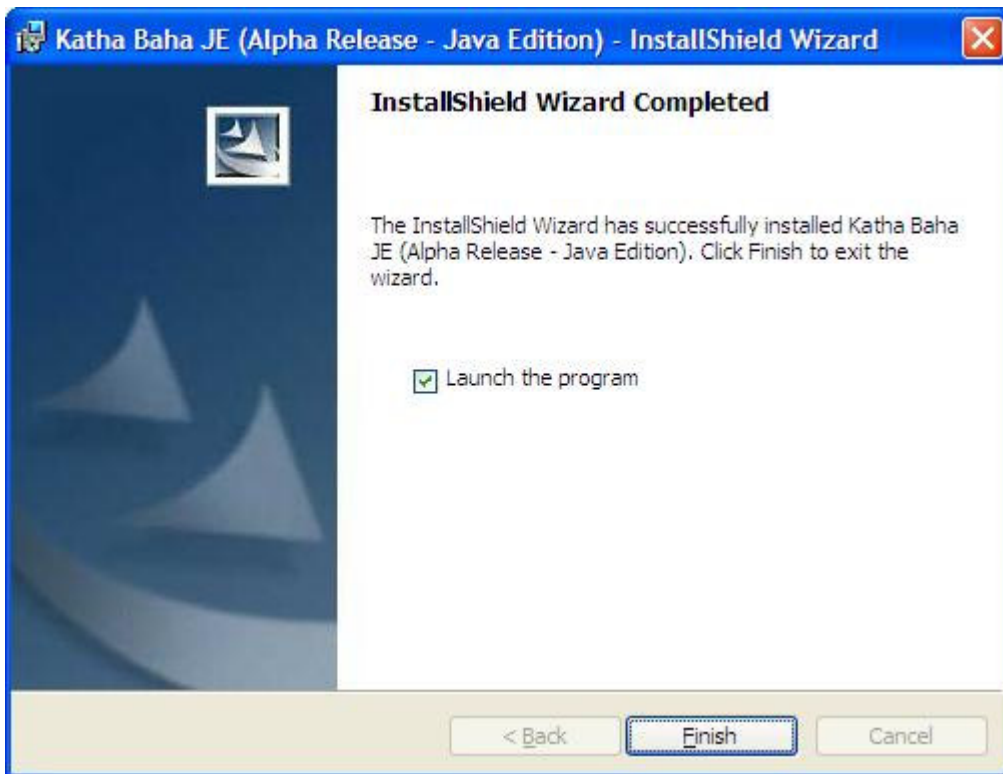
Katha Baha JE (Alpha Release - Java Edition) - InstallShield Wizard

InstallShield Wizard Completed

The InstallShield Wizard has successfully installed Katha Baha JE (Alpha Release - Java Edition). Click Finish to exit the wizard.

Launch the program

< Back

Finish

Cancel